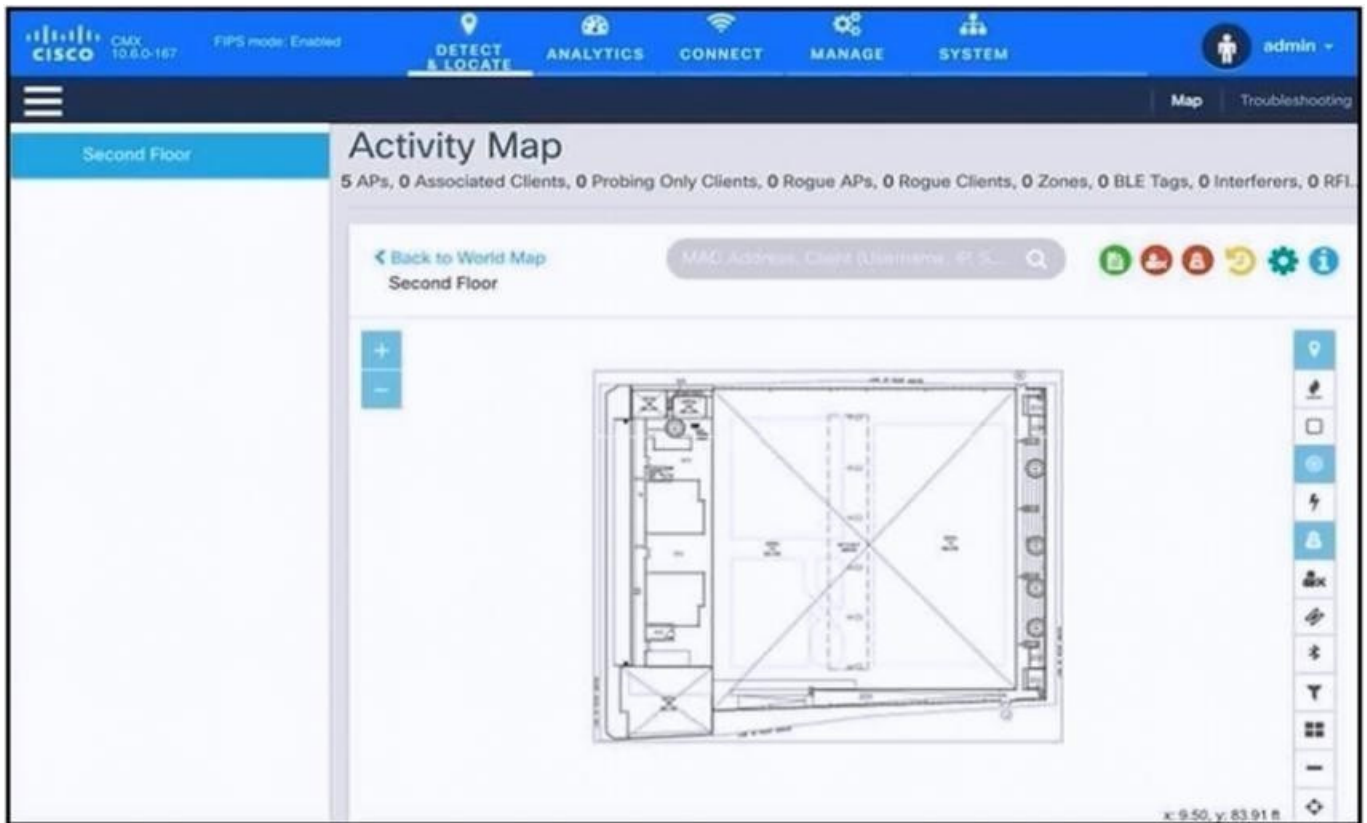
cisco CMX 10.6.0-167 FIPS mode: Enabled

DETECT & LOCATE
ANALYTICS
CONNECT
MANAGE
SYSTEM

admin

Map
Troubleshooting

Second Floor

Activity Map

5 APs, 0 Associated Clients, 0 Probing Only Clients, 0 Rogue APs, 0 Rogue Clients, 0 Zones, 0 BLE Tags, 0 Interferers, 0 RFI.

< Back to World Map
Second Floor

MAC Address, Client Username, IP, S...

+
−

x: 9.50, y: 83.91 ft